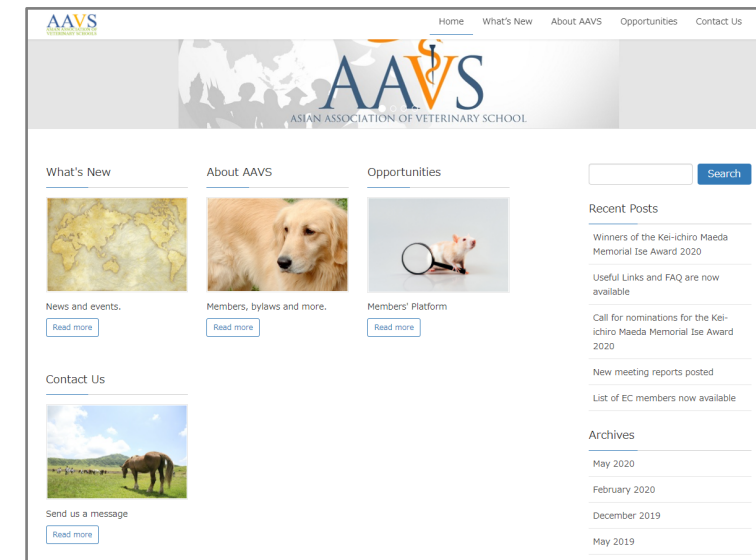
AAVS
ASIAN ASSOCIATION OF VETERINARY SCHOOLS

Home What's New About AAVS Opportunities Contact Us

AAVS
ASIAN ASSOCIATION OF VETERINARY SCHOOL

What's New

News and events.

Read more

About AAVS

Members, bylaws and more.

Read more

Opportunities

Members' Platform

Read more

Contact Us

Send us a message

Read more

Search

Recent Posts

Winners of the Kei-ichiro Maeda Memorial Ise Award 2020

Useful Links and FAQ are now available

Call for nominations for the Kei-ichiro Maeda Memorial Ise Award 2020

New meeting reports posted

List of EC members now available

Archives

May 2020

February 2020

December 2019

May 2019